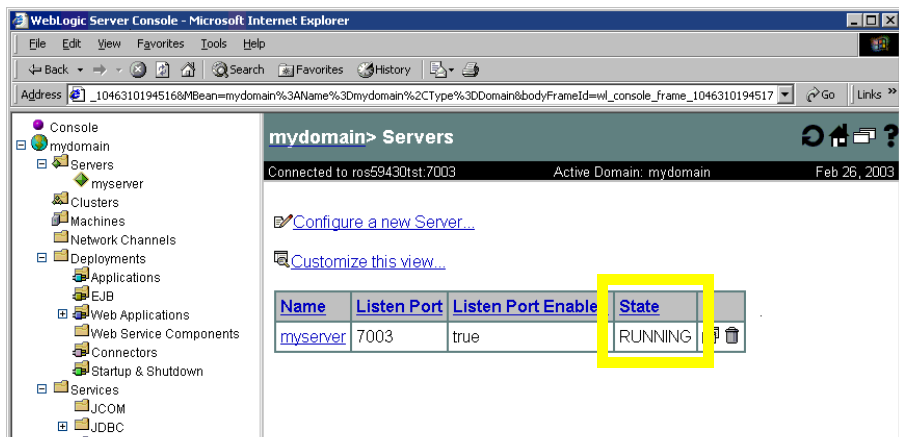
WebLogic Server Console - Microsoft Internet Explorer

File Edit View Favorites Tools Help

Back Search Favorites History

Address _1046310194516&MBean=mydomain%3AName%3Dmydomain%2CType%3DDomain&bodyFrameId=wl_console_frame_1046310194517 Go Links »

Console
mydomain
Servers
myserver
Clusters
Machines
Network Channels
Deployments
Applications
EJB
Web Applications
Web Service Components
Connectors
Startup & Shutdown
Services
JCOM
JDBC

mydomain> Servers

Connected to ros59430tst:7003 Active Domain: mydomain Feb 26, 2003

Configure a new Server...

Customize this view...

| Name | Listen Port | Listen Port Enable | State |
|---|---|---|---|
| myserver | 7003 | true | RUNNING |